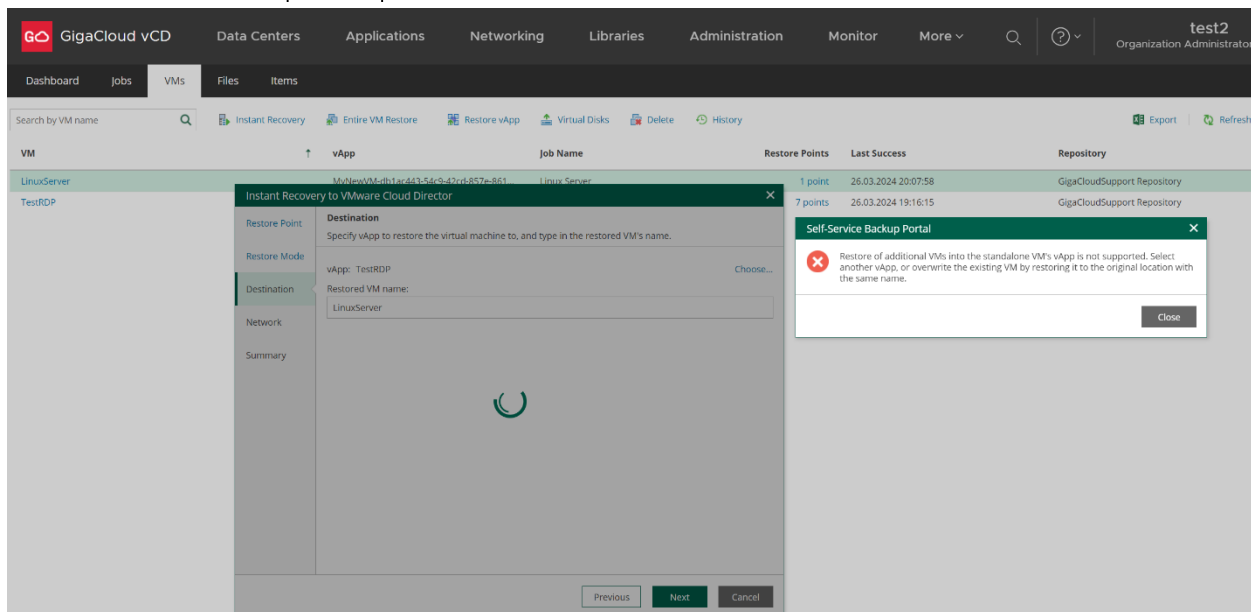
GigaCloud vCD Data Centers Applications Networking Libraries Administration Monitor More test2 Organization Administrator

Dashboard Jobs VMs Files Items

Search by VM name Instant Recovery Entire VM Restore Restore vApp Virtual Disks Delete History Export Refresh

| VM | vApp | Job Name | Restore Points | Last Success | Repository |
|---|---|---|---|---|---|
| LinuxServer | MyNewVM-db1ac443-54c9-42cd-857e-861... | Linux Server | 1 point | 26.03.2024 20:07:58 | GigaCloudSupport Repository |
| TestRDP | | | 7 points | 26.03.2024 19:16:15 | GigaCloudSupport Repository |

Instant Recovery to VMware Cloud Director

Restore Point
Restore Mode
Destination
Network
Summary

Destination
Specify vApp to restore the virtual machine to, and type in the restored VM's name.

vApp: TestRDP Choose...
Restored VM name:
LinuxServer

Previous Next Cancel

Self-Service Backup Portal

Restore of additional VMs into the standalone VM's vApp is not supported. Select another vApp, or overwrite the existing VM by restoring it to the original location with the same name.

Close